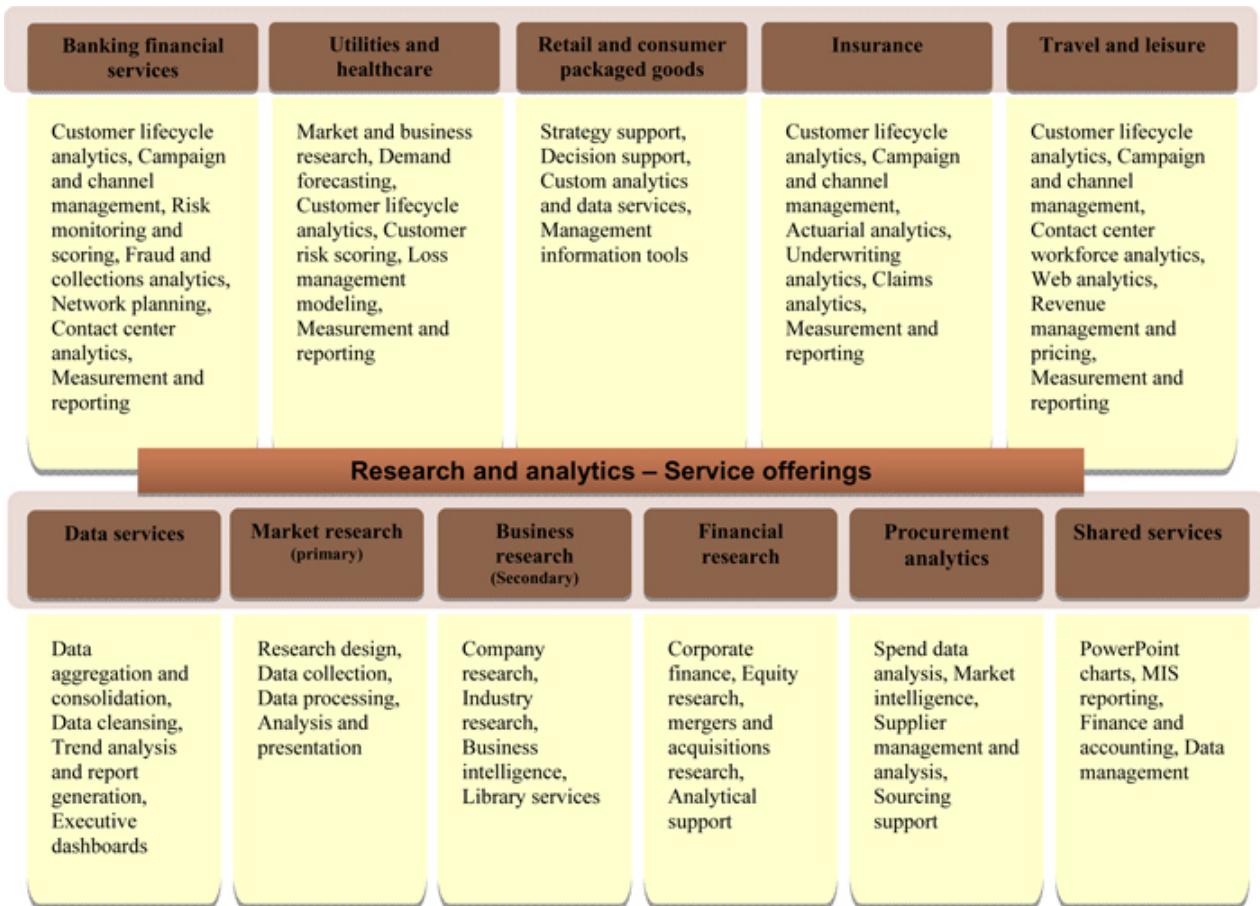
Banking financial services

Customer lifecycle analytics, Campaign and channel management, Risk monitoring and scoring, Fraud and collections analytics, Network planning, Contact center analytics, Measurement and reporting

Utilities and healthcare

Market and business research, Demand forecasting, Customer lifecycle analytics, Customer risk scoring, Loss management modeling, Measurement and reporting

Retail and consumer packaged goods

Strategy support, Decision support, Custom analytics and data services, Management information tools

Insurance

Customer lifecycle analytics, Campaign and channel management, Actuarial analytics, Underwriting analytics, Claims analytics, Measurement and reporting

Travel and leisure

Customer lifecycle analytics, Campaign and channel management, Contact center workforce analytics, Web analytics, Revenue management and pricing, Measurement and reporting

Research and analytics – Service offerings

Data services

Data aggregation and consolidation, Data cleansing, Trend analysis and report generation, Executive dashboards

Market research (primary)

Research design, Data collection, Data processing, Analysis and presentation

Business research (Secondary)

Company research, Industry research, Business intelligence, Library services

Financial research

Corporate finance, Equity research, mergers and acquisitions research, Analytical support

Procurement analytics

Spend data analysis, Market intelligence, Supplier management and analysis, Sourcing support

Shared services

PowerPoint charts, MIS reporting, Finance and accounting, Data management